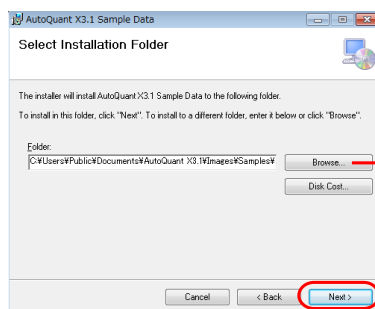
AutoQuant X3.1 Sample Data

Select Installation Folder

The installer will install AutoQuant X3.1 Sample Data to the following folder.

To install in this folder, click "Next". To install to a different folder, enter it below or click "Browse".

Folder:

C:¥Users¥Public¥Documents¥AutoQuant X3.1¥Images¥Samples¥

Browse...

Disk Cost...

Cancel

< Back

Next >